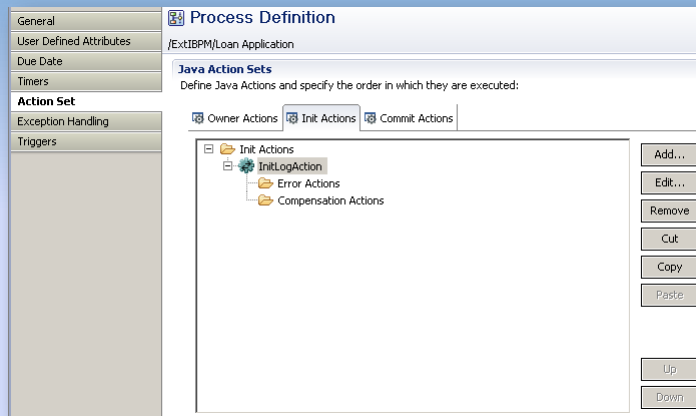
General
User Defined Attributes
Due Date
Timers
Action Set
Exception Handling
Triggers

Process Definition
/ExtIBPM/Loan Application

Java Action Sets
Define Java Actions and specify the order in which they are executed:

Owner Actions
Init Actions
Commit Actions

Init Actions
InitLogAction
Error Actions
Compensation Actions

Add...
Edit...
Remove
Cut
Copy
Paste
Up
Down